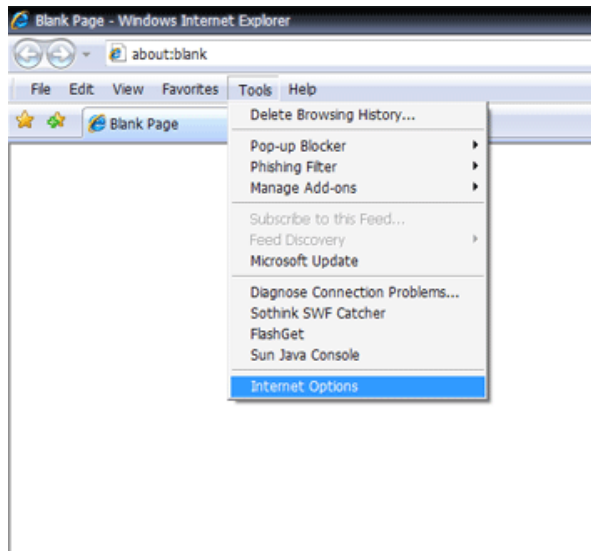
Blank Page - Windows Internet Explorer

about:blank

File Edit View Favorites Tools Help

Blank Page

Delete Browsing History...

Pop-up Blocker
Phishing Filter
Manage Add-ons

Subscribe to this Feed...
Feed Discovery
Microsoft Update

Diagnose Connection Problems...
Sothink SWF Catcher
FlashGet
Sun Java Console

Internet Options